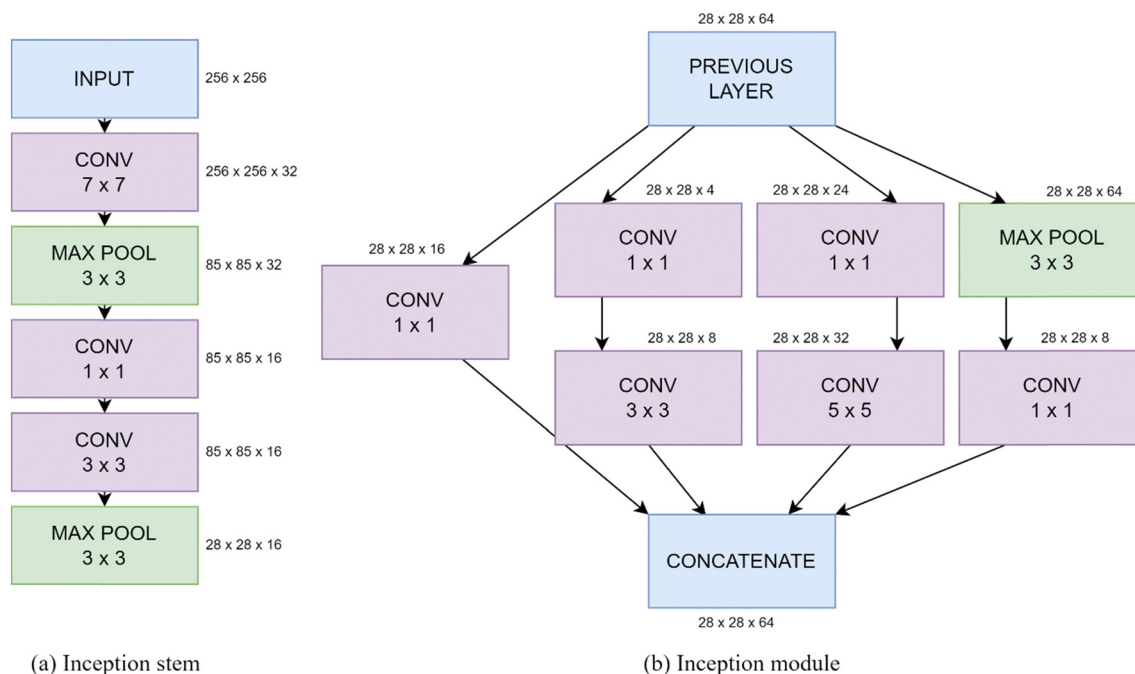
INPUT
256 x 256

CONV
7 x 7
256 x 256 x 32

MAX POOL
3 x 3
85 x 85 x 32

CONV
1 x 1
85 x 85 x 16

CONV
3 x 3
85 x 85 x 16

MAX POOL
3 x 3
28 x 28 x 16

28 x 28 x 64
PREVIOUS LAYER

28 x 28 x 16
CONV
1 x 1

28 x 28 x 4
CONV
1 x 1

28 x 28 x 24
CONV
1 x 1

28 x 28 x 64
MAX POOL
3 x 3

28 x 28 x 8
CONV
3 x 3

28 x 28 x 32
CONV
5 x 5

28 x 28 x 8
CONV
1 x 1

CONCATENATE
28 x 28 x 64

(a) Inception stem

(b) Inception module